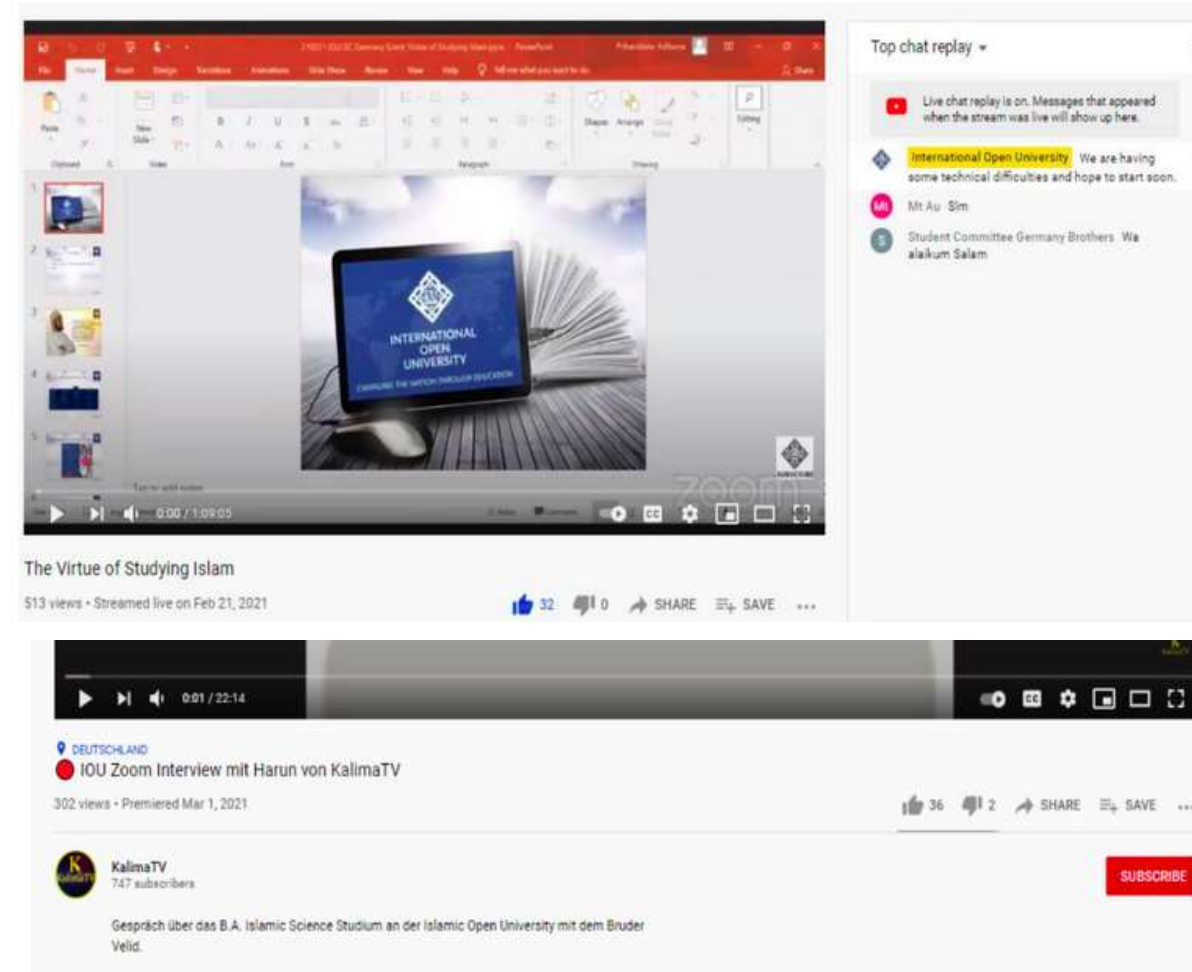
INTERNATIONAL OPEN UNIVERSITY
CHANGING THE NATION THROUGH EDUCATION

zoom

0:00 / 1:09:05

The Virtue of Studying Islam

513 views • Streamed live on Feb 21, 2021

32 0 SHARE SAVE ...

Top chat replay

Live chat replay is on. Messages that appeared when the stream was live will show up here.

International Open University We are having some technical difficulties and hope to start soon.

Mt Au Slm

Student Committee Germany Brothers Wa alaikum Salam

0:01 / 22:14

DEUTSCHLAND

IOU Zoom Interview mit Harun von KalimaTV

302 views • Premiered Mar 1, 2021

36 2 SHARE SAVE ...

KalimaTV
747 subscribers

SUBSCRIBE

Gespräch über das B.A. Islamic Science Studium an der Islamic Open University mit dem Bruder Velid.